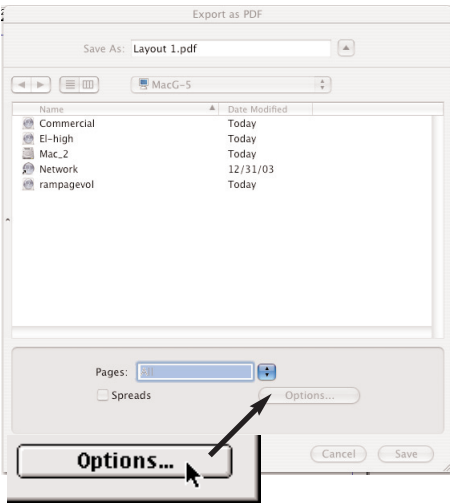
Export as PDF

Save As: Layout 1.pdf

MacG-5

| Name | Date Modified |
|---|---|
| Commercial | Today |
| El-high | Today |
| Mac_2 | Today |
| Network | 12/31/03 |
| rampagevol | Today |

Pages: All

Spreads

Options...

Options...

Cancel

Save